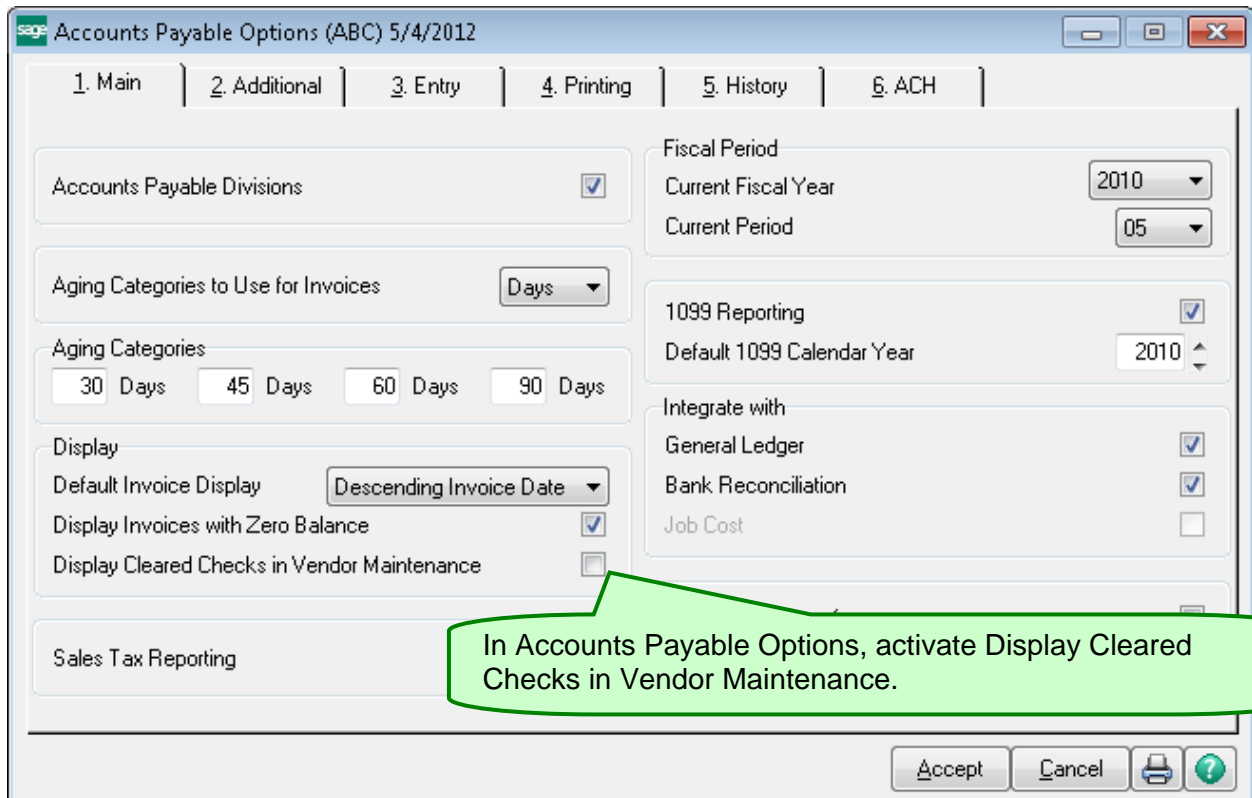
sage Accounts Payable Options (ABC) 5/4/2012

1. Main | 2. Additional | 3. Entry | 4. Printing | 5. History | 6. ACH

Accounts Payable Divisions

Aging Categories to Use for Invoices Days

Aging Categories
30 Days 45 Days 60 Days 90 Days

Display
Default Invoice Display Descending Invoice Date
Display Invoices with Zero Balance
Display Cleared Checks in Vendor Maintenance

Sales Tax Reporting

Fiscal Period
Current Fiscal Year 2010
Current Period 05

1099 Reporting
Default 1099 Calendar Year 2010

Integrate with
General Ledger
Bank Reconciliation
Job Cost

In Accounts Payable Options, activate Display Cleared Checks in Vendor Maintenance.

Accept Cancel